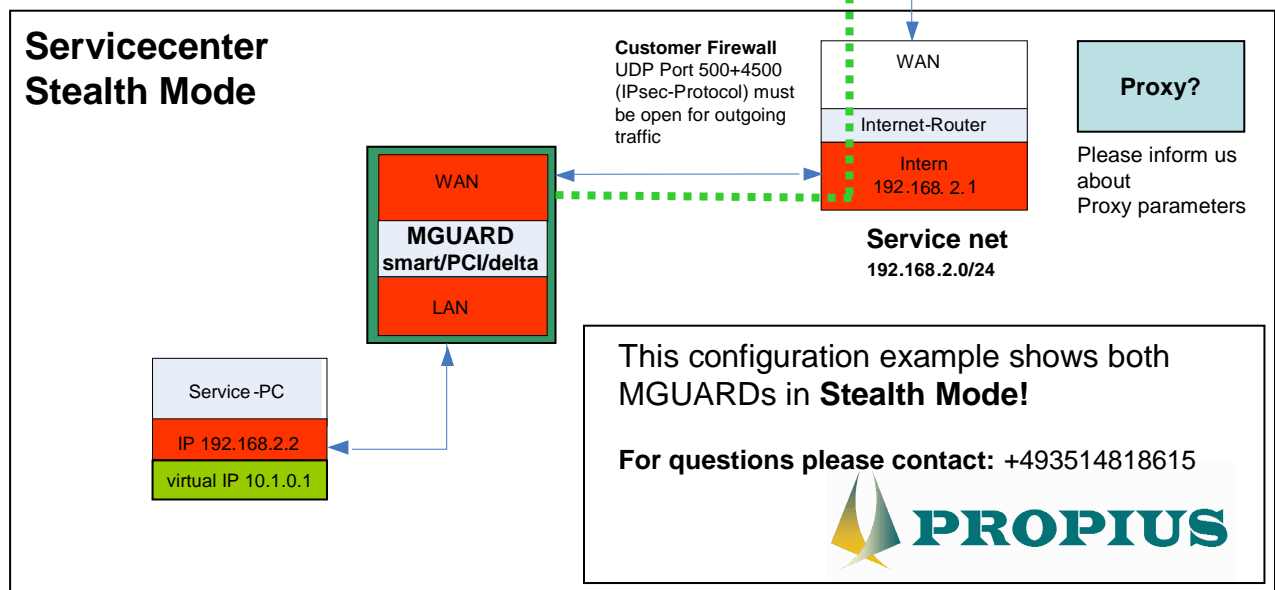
Servicecenter
Stealth Mode

Customer Firewall
UDP Port 500+4500 (IPsec-Protocol) must be open for outgoing traffic

WAN
Internet-Router
Intern
192.168. 2. 1

Service net
192.168.2.0/24

Proxy?

Please inform us about
Proxy parameters

WAN
MGUARD
smart/PCI/delta
LAN

Service -PC
IP 192.168.2.2
virtual IP 10.1.0.1

This configuration example shows both MGUARDs in **Stealth Mode!**

**For questions please contact:** +493514818615

PROPIUS